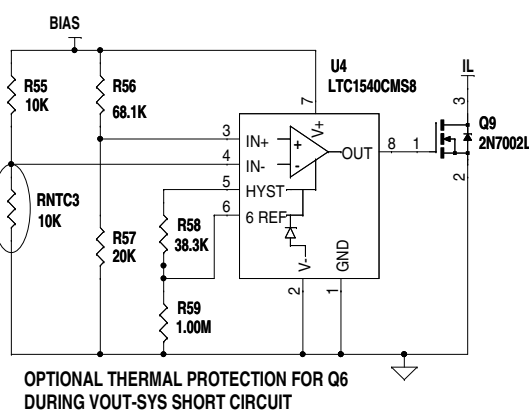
BIAS

R55
10K

R56
68.1K

U4
LTC1540CMS8

IL

7

3

IN+

+

V+

4

IN-

-

OUT

8

1

Q9
2N7002L

3

2

RNTC3
10K

5

HYST

6

6 REF

R57
20K

R58
38.3K

V-

GND

2

1

R59
1.00M

OPTIONAL THERMAL PROTECTION FOR Q6
DURING VOUT-SYS SHORT CIRCUIT